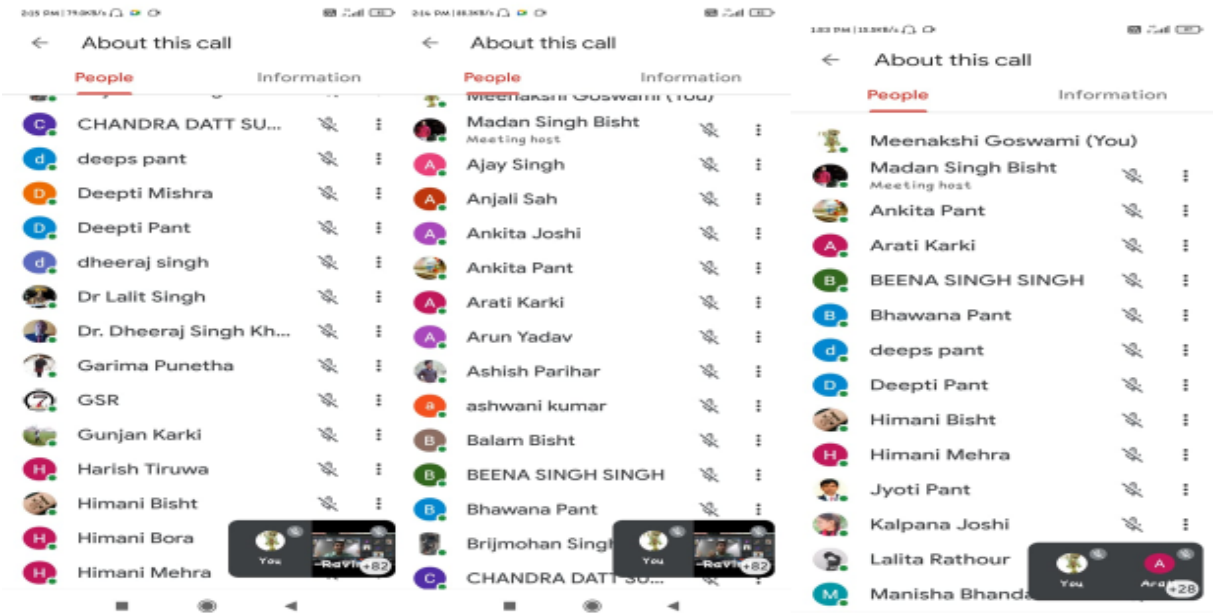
2:15 PM | 79.0KB/s

About this call

People | Information

C CHANDRA DATT SU...
d deeps pant
D Deepti Mishra
D Deepti Pant
d dheeraj singh
Dr Lalit Singh
Dr. Dheeraj Singh Kh...
Garima Punetha
GSR
Gunjan Karki
H Harish Tiruwa
Himani Bisht
H Himani Bora
H Himani Mehra

You
-Ravi
+82

2:16 PM | 88.3KB/s

About this call

People | Information

Meenakshi Goswami (You)
Madan Singh Bisht
Meeting host
A Ajay Singh
A Anjali Sah
A Ankita Joshi
Ankita Pant
A Arati Karki
A Arun Yadav
Ashish Parihar
a ashwani kumar
B Balam Bisht
B BEENA SINGH SINGH
B Bhawana Pant
Brijmohan Singh
C CHANDRA DATT SU...

You
-Ravi
+82

1:03 PM | 15.8KB/s

About this call

People | Information

Meenakshi Goswami (You)
Madan Singh Bisht
Meeting host
Ankita Pant
A Arati Karki
B BEENA SINGH SINGH
B Bhawana Pant
d deeps pant
D Deepti Pant
Himani Bisht
H Himani Mehra
Jyoti Pant
Kalpana Joshi
Lalita Rathour
M Manisha Bhanda

You
A
Arati
+28